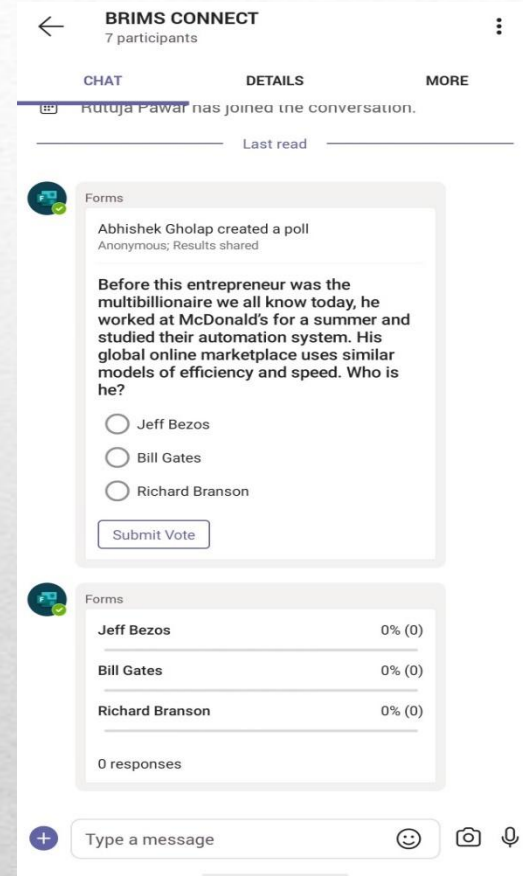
BRIMS CONNECT
7 participants

CHAT
DETAILS
MORE

Rutuja Pawar has joined the conversation.

Last read

Forms

Abhishek Gholap created a poll
Anonymous; Results shared

Before this entrepreneur was the multibillionaire we all know today, he worked at McDonald's for a summer and studied their automation system. His global online marketplace uses similar models of efficiency and speed. Who is he?

Jeff Bezos

Bill Gates

Richard Branson

Submit Vote

Forms

| Jeff Bezos | 0% (0) |
|---|---|
| Bill Gates | 0% (0) |
| Richard Branson | 0% (0) |

0 responses

Type a message